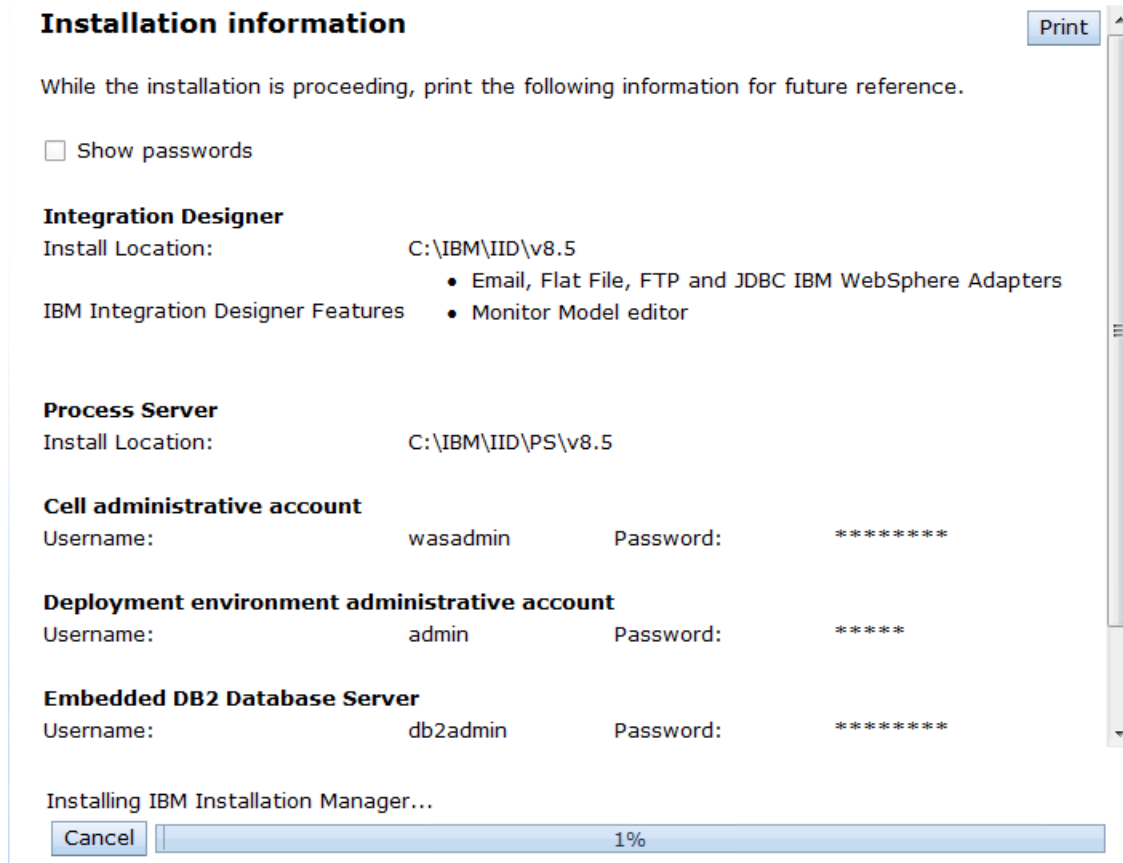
**Installation information**

Print

While the installation is proceeding, print the following information for future reference.

Show passwords

**Integration Designer**
Install Location: C:\IBM\IID\v8.5
IBM Integration Designer Features
• Email, Flat File, FTP and JDBC IBM WebSphere Adapters
• Monitor Model editor

**Process Server**
Install Location: C:\IBM\IID\PS\v8.5

**Cell administrative account**
Username: wasadmin Password: ********

**Deployment environment administrative account**
Username: admin Password: *****

**Embedded DB2 Database Server**
Username: db2admin Password: ********

Installing IBM Installation Manager...

Cancel 1%